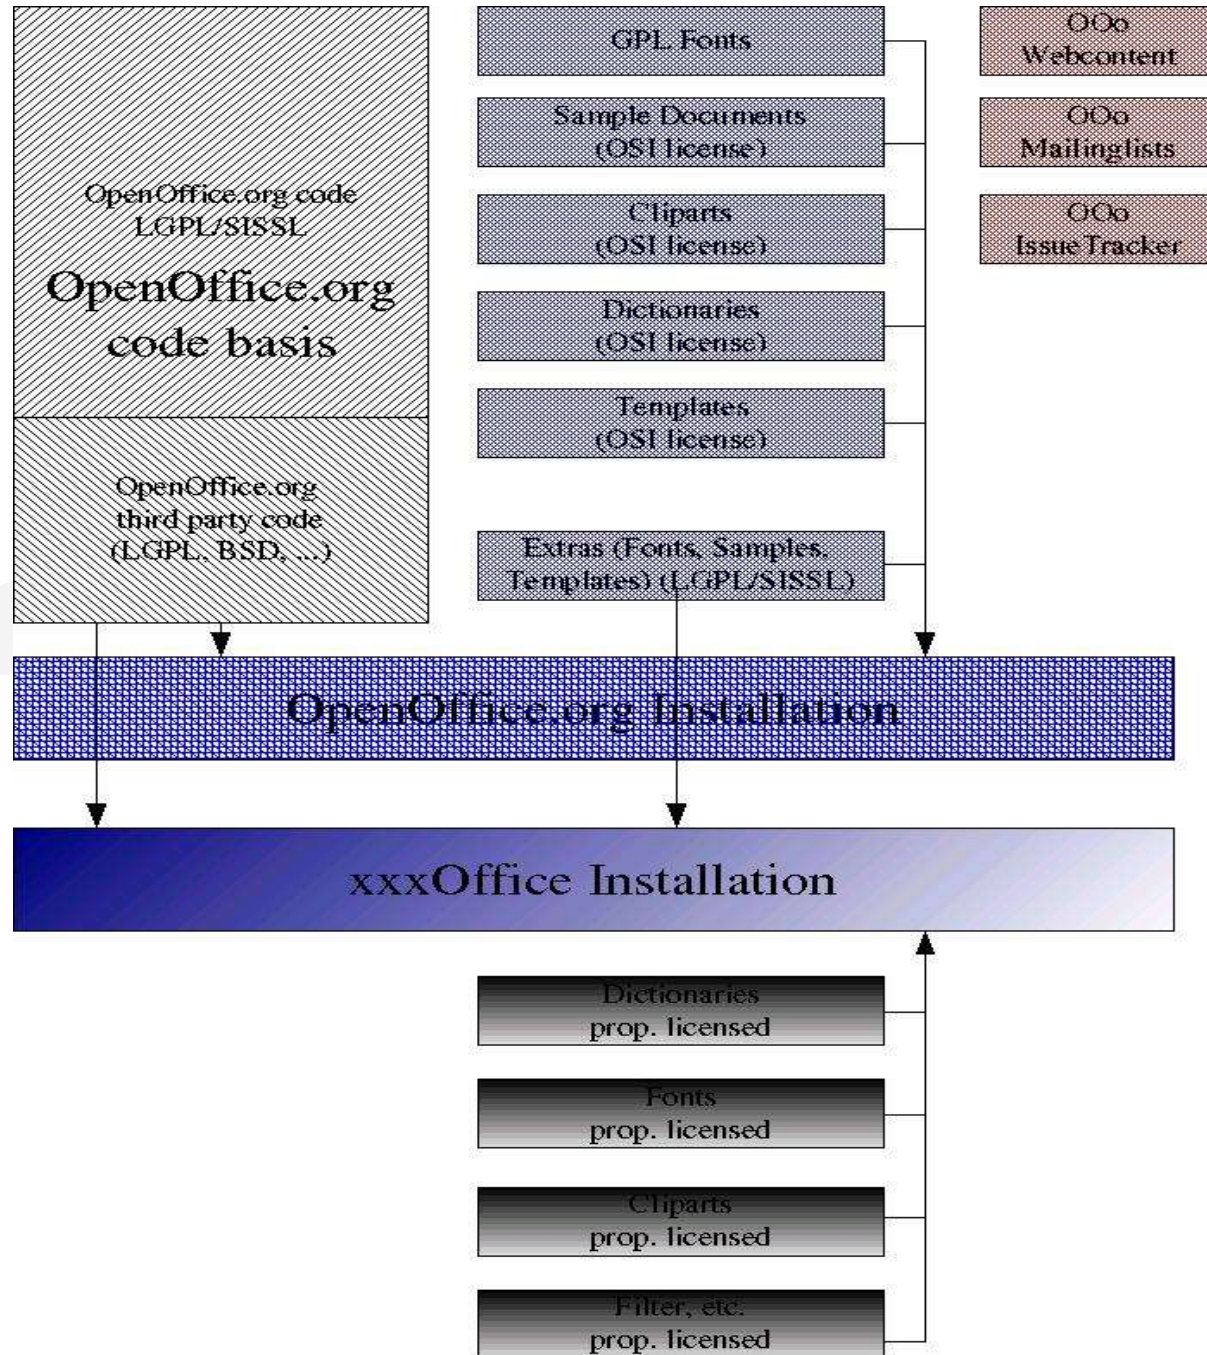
OpenOffice.org code
LGPL/SISSL

OpenOffice.org
code basis

OpenOffice.org
third party code
(LGPL, BSD, ...)

GPL Fonts

Sample Documents
(OSI license)

Cliparts
(OSI license)

Dictionaries
(OSI license)

Templates
(OSI license)

Extras (Fonts, Samples, Templates) (LGPL/SISSL)

OOo
Webcontent

OOo
Mailinglists

OOo
IssueTracker

OpenOffice.org Installation

xxxOffice Installation

Dictionaries
prop. licensed

Fonts
prop. licensed

Cliparts
prop. licensed

Filter, etc.
prop. licensed